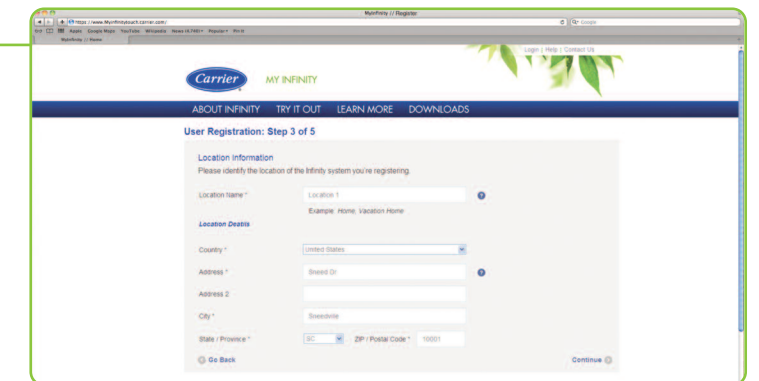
MyInfinity // Register

https://www.myinfinitytouch.carrier.com/

Google

Apple Google Maps YouTube Wikipedia News (4,740) Popular

MyInfinity // Home

Login | Help | Contact Us

Carrier MY INFINITY

ABOUT INFINITY TRY IT OUT LEARN MORE DOWNLOADS

User Registration: Step 3 of 5

Location Information

Please identify the location of the Infinity system you're registering.

Location Name * Location 1

Example: Home, Vacation Home

Location Details

Country * United States

Address * Sneed Dr

Address 2

City * Sweetville

State / Province * SC ZIP / Postal Code * 10001

Go Back

Continue